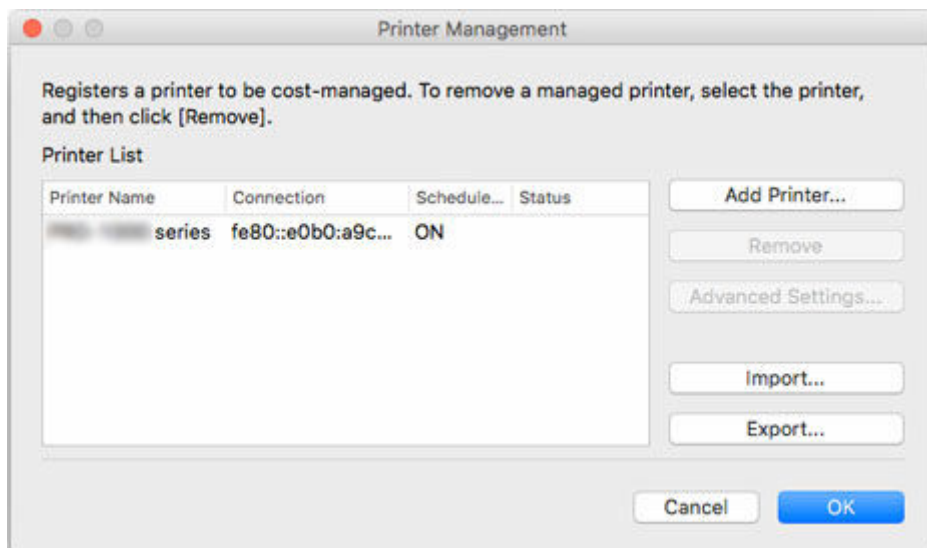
Printer Management

Registers a printer to be cost-managed. To remove a managed printer, select the printer, and then click [Remove].

Printer List

| Printer Name | Connection | Schedule... | Status |
|---|---|---|---|
| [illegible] series | fe80::e0b0:a9c... | ON | |

Add Printer...

Remove

Advanced Settings...

Import...

Export...

Cancel

OK